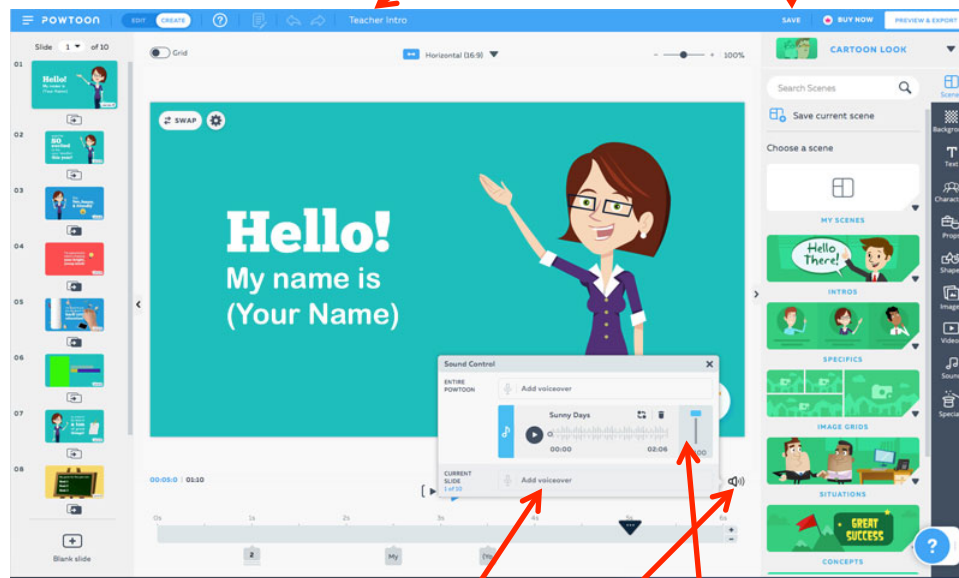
POWTOON EDIT CREATE ? Teacher Intro SAVE BUY NOW PREVIEW & EXPORT

Slide 1 of 10

01 Hello! My name is (Your Name)
02 SO excited to meet you!
03 Your name and a Hobby or Interest
04
05
06
07 I look forward to a great year of learning!
08

Blank slide

Grid Horizontal (16:9) 100%

SWAP

Hello!
My name is
(Your Name)

Sound Control
ENTIRE POWTOON Add voiceover
Sunny Days
00:00 02:06
CURRENT SLIDE 1 of 10 Add voiceover

00:05:0 01:10

0s 1s 2s 3s 4s 5s 6s

My

CARTOON LOOK

Search Scenes

Save current scene

Choose a scene

MY SCENES

Hello There!

INTROS

SPECIFICS

IMAGE GRIDS

SITUATIONS

GREAT SUCCESS

CONCEPTS

Scenes Background Text Characters Props Shapes Images Video Sound Specials

?